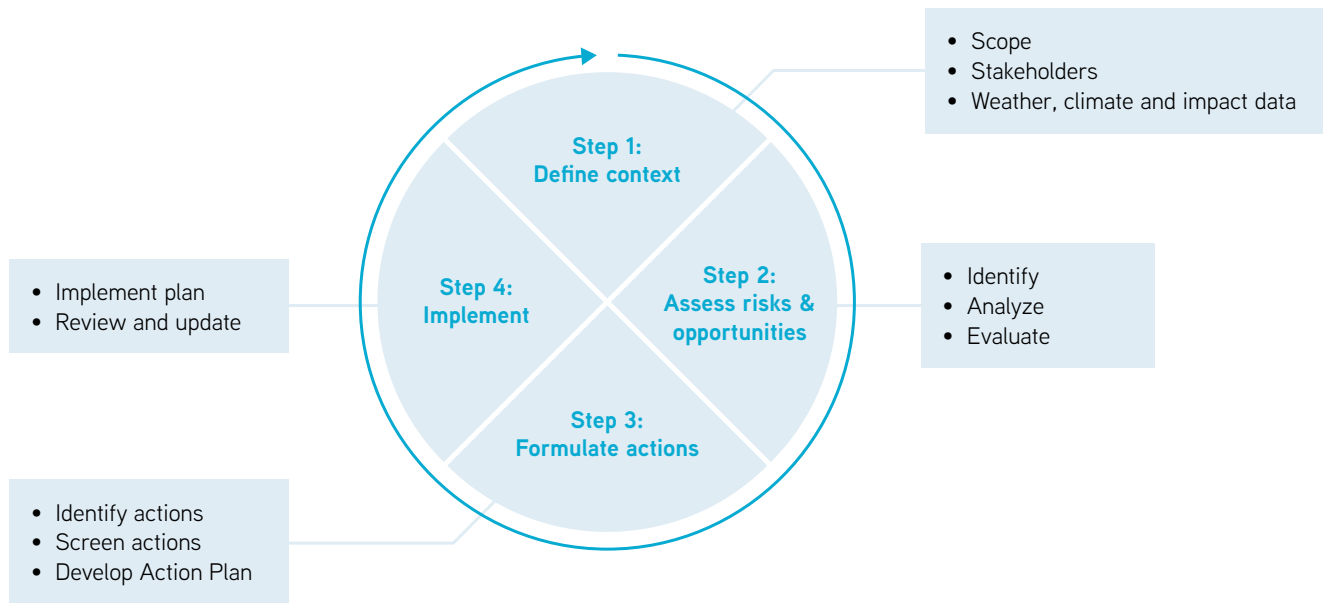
- Scope
- Stakeholders
- Weather, climate and impact data

Step 1:
Define context

Step 2:
Assess risks & opportunities

- Identify
- Analyze
- Evaluate

Step 3:
Formulate actions

- Identify actions
- Screen actions
- Develop Action Plan

Step 4:
Implement

- Implement plan
- Review and update